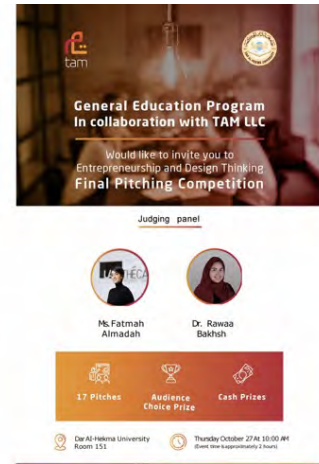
tam

General Education Program In collaboration with TAM LLC

Would like to invite you to Entrepreneurship and Design Thinking

Final Pitching Competition

Judging panel

Ms. Fatmah Almadah

Dr. Rawaa Bakhsh

17 Pitches

Audience Choice Prize

Cash Prizes

Dar Al-Hekma University Room 151

Thursday October 27 At 10:00 AM (Event time approximately 2 hours)